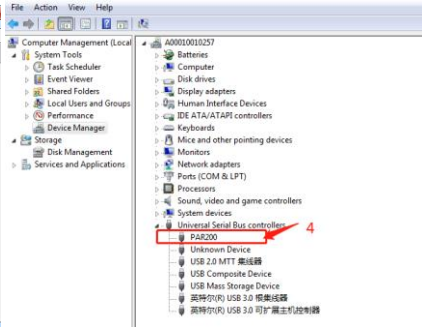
File Action View Help

Computer Management (Local
System Tools
Task Scheduler
Event Viewer
Shared Folders
Local Users and Groups
Performance
Device Manager
Storage
Disk Management
Services and Applications

A00010010257
Batteries
Computer
Disk drives
Display adapters
Human Interface Devices
IDE ATA/ATAPI controllers
Keyboards
Mice and other pointing devices
Monitors
Network adapters
Ports (COM & LPT)
Processors
Sound, video and game controllers
System devices
Universal Serial Bus controllers
PAR200
Unknown Device
USB 2.0 MTT 集线器
USB Composite Device
USB Mass Storage Device
英特尔(R) USB 3.0 根集线器
英特尔(R) USB 3.0 可扩展主机控制器

4